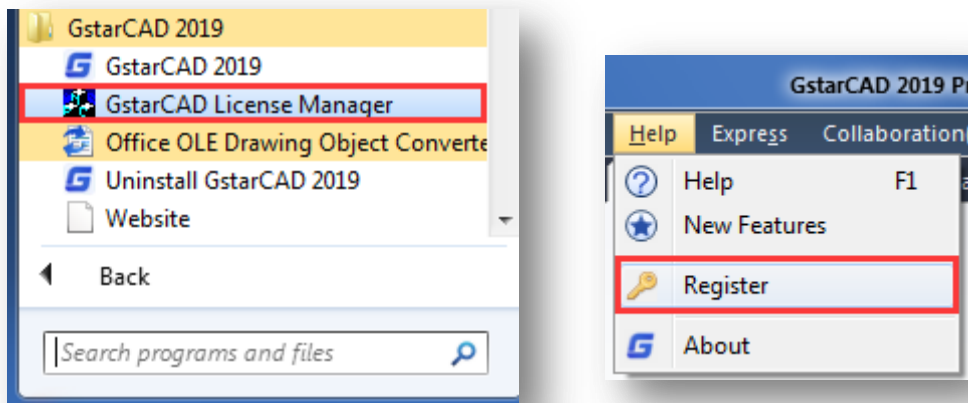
GstarCAD 2019
GstarCAD 2019
GstarCAD License Manager
Office OLE Drawing Object Converte
Uninstall GstarCAD 2019
Website
Back
Search programs and files

GstarCAD 2019 P
Help
Express
Collaboration
Help F1
New Features
Register
About